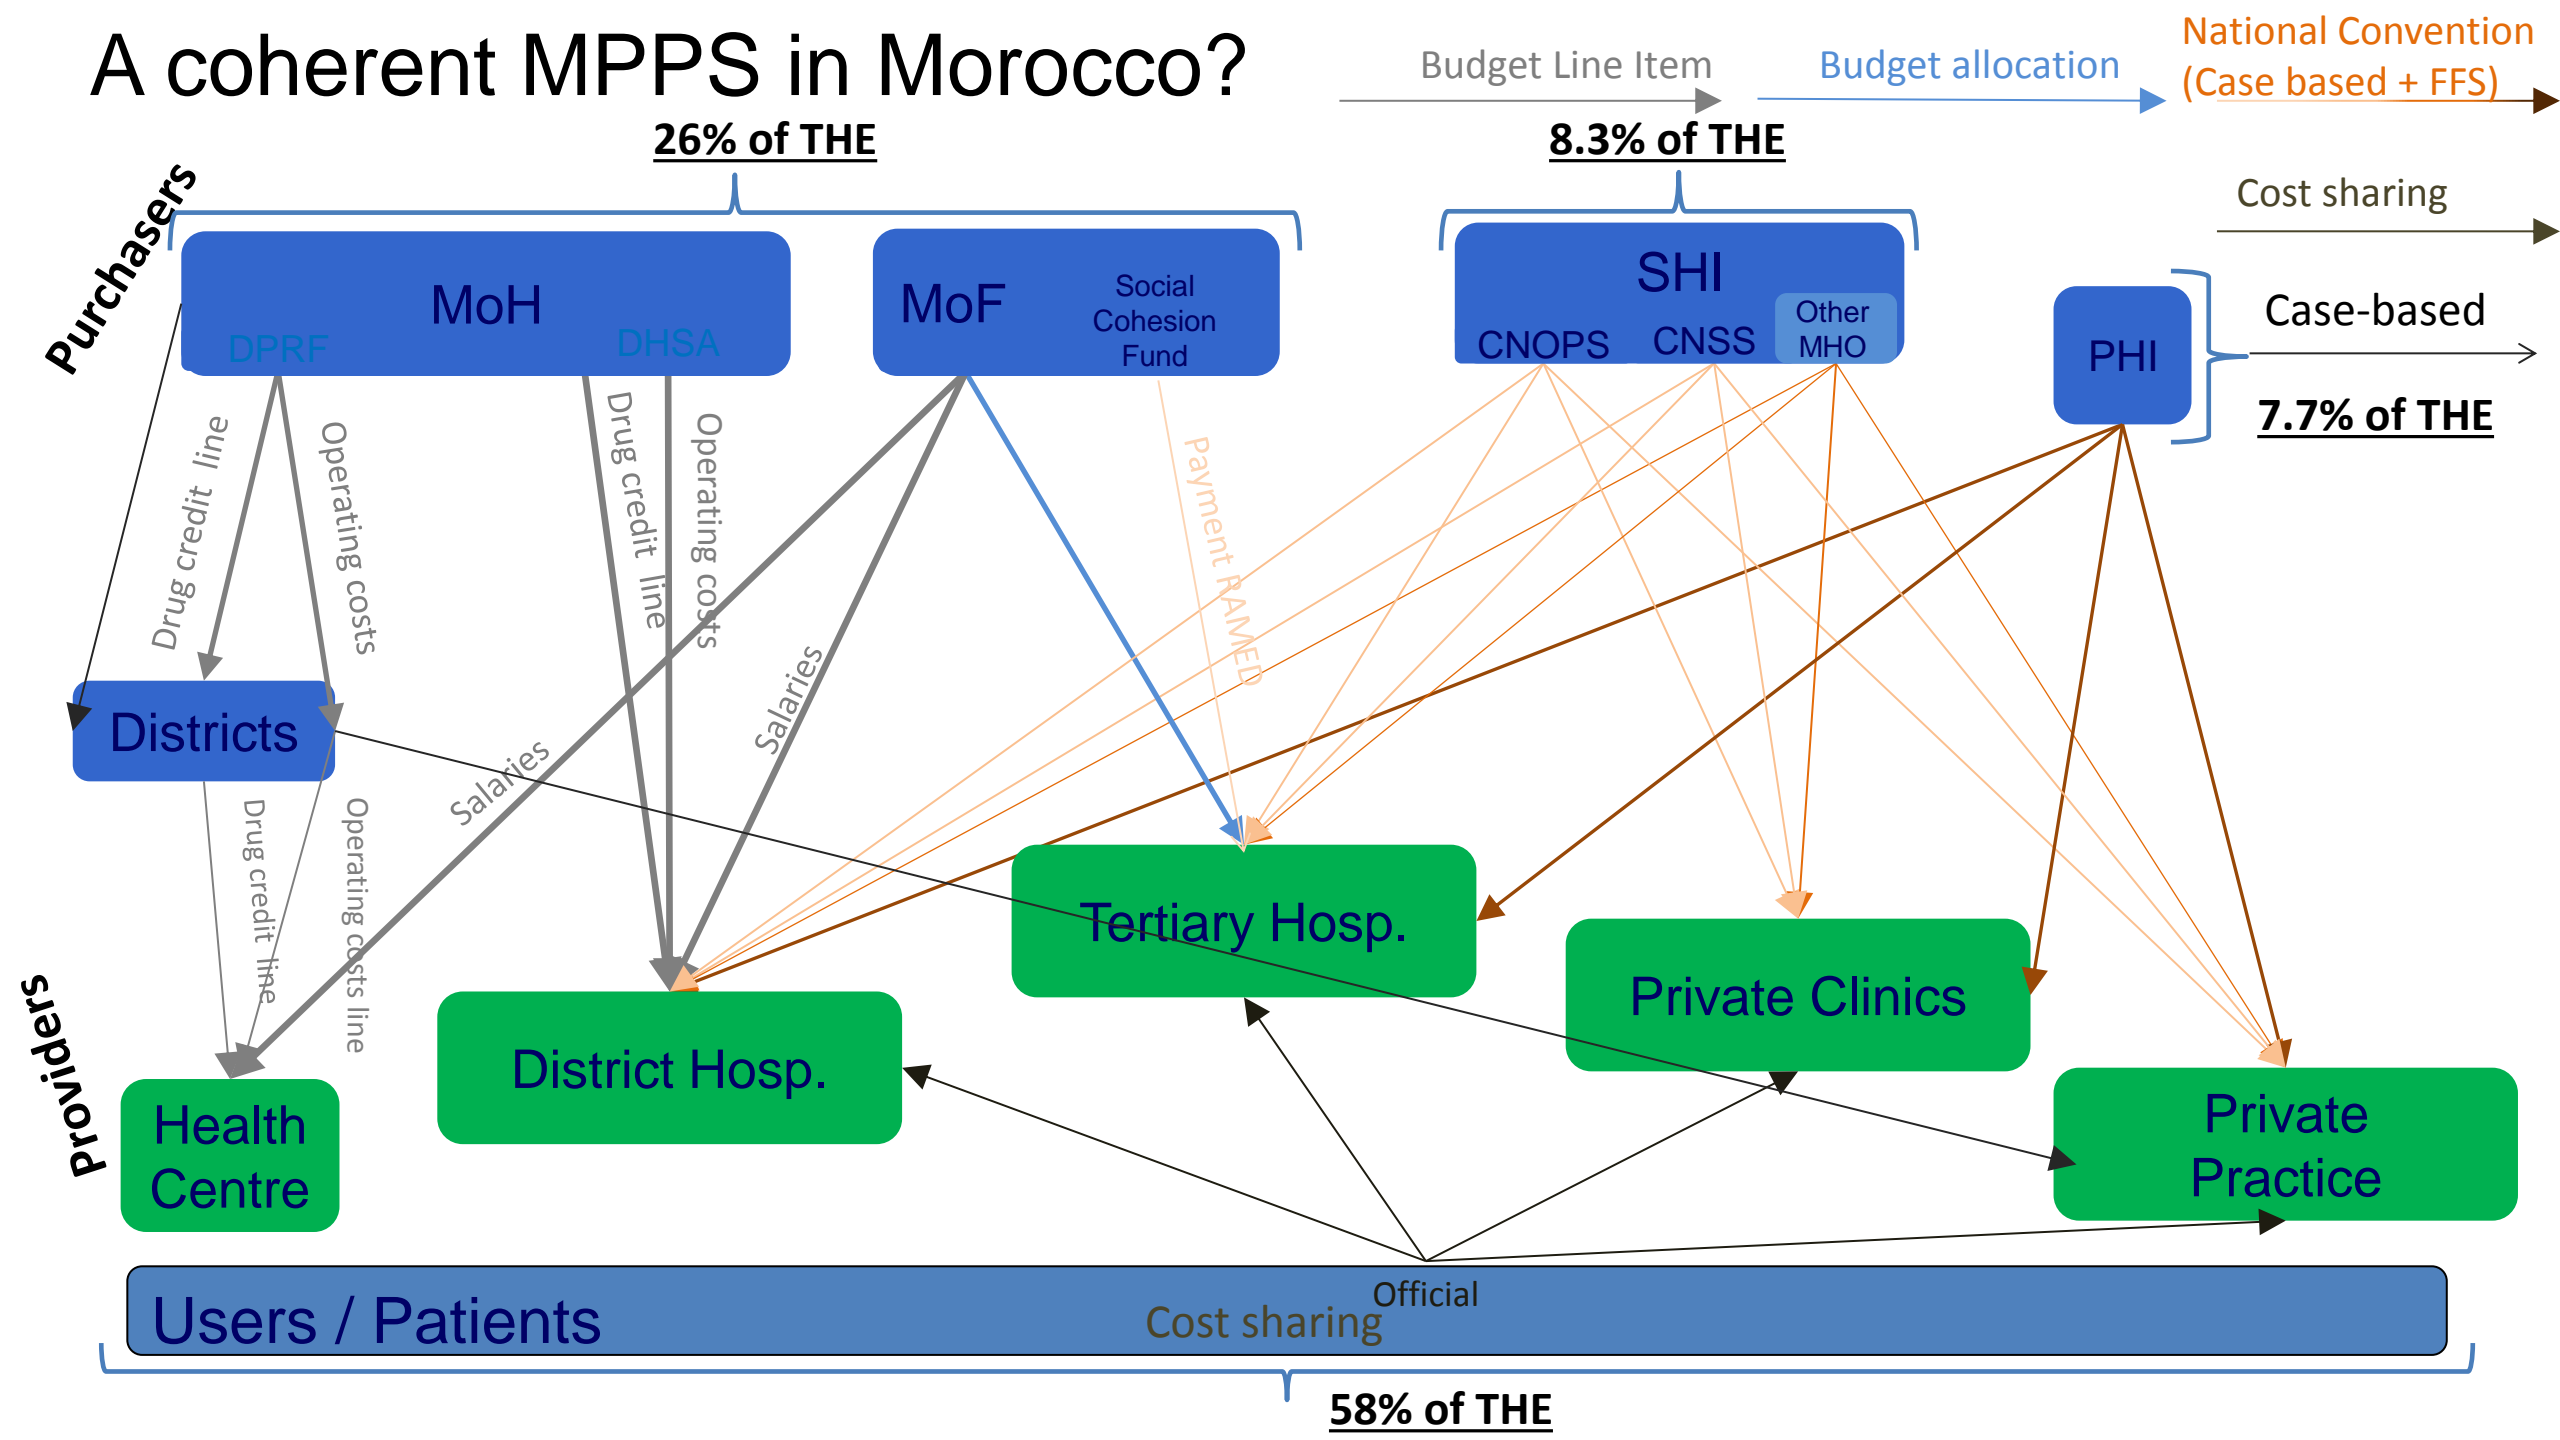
A coherent MPPS in Morocco?

Budget Line Item

Budget allocation

National Convention (Case based + FFS)

Cost sharing

Case-based

26% of THE

8.3% of THE

7.7% of THE

Purchasers

MoH

DPRF

DHSA

MoF

Social Cohesion Fund

SHI

CNOPS

CNSS

Other MHO

PHI

Drug credit line

Operating costs

Drug credit line

Operating costs

Salaries

Salaries

Payment RAMED

Districts

Drug credit line

Operating costs line

Tertiary Hosp.

Private Clinics

District Hosp.

Health Centre

Private Practice

Providers

Users / Patients

Official

Cost sharing

58% of THE